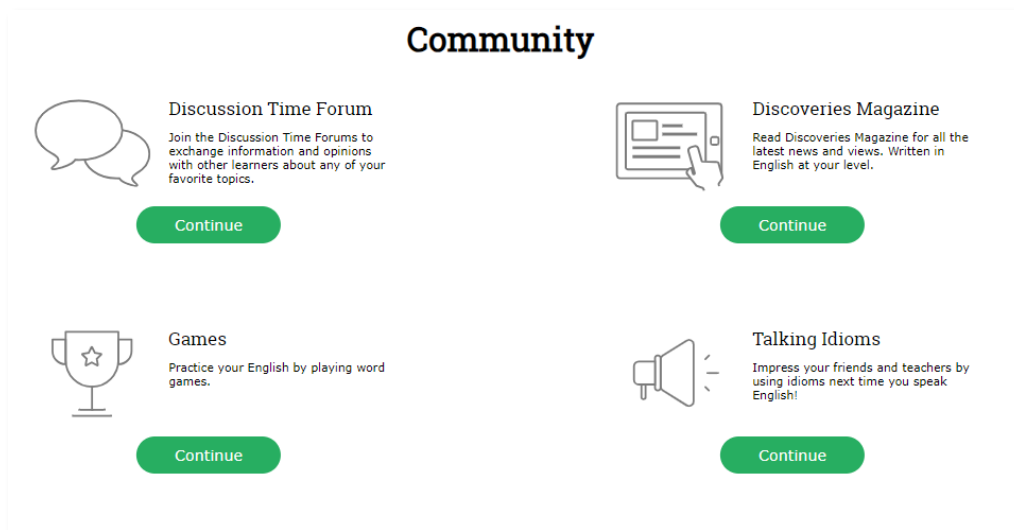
Community

Discussion Time Forum

Join the Discussion Time Forums to exchange information and opinions with other learners about any of your favorite topics.

Continue

Discoveries Magazine

Read Discoveries Magazine for all the latest news and views. Written in English at your level.

Continue

Games

Practice your English by playing word games.

Continue

Talking Idioms

Impress your friends and teachers by using idioms next time you speak English!

Continue